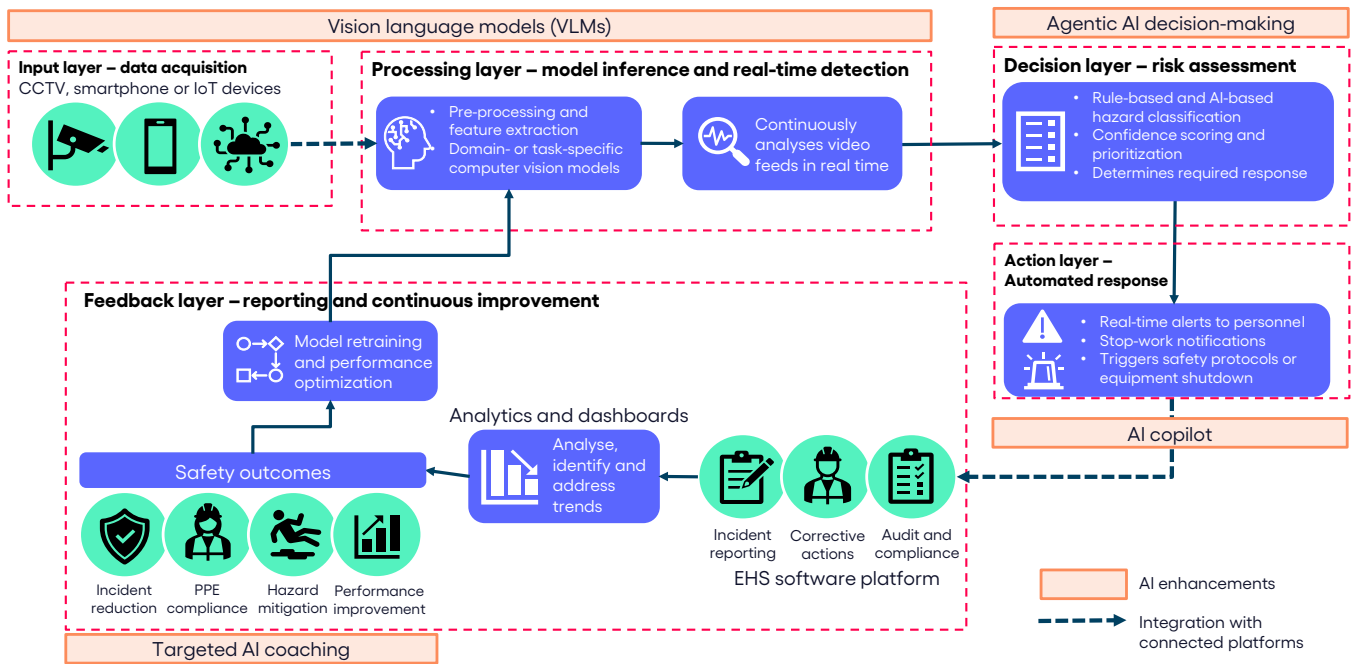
Vision language models (VLMs)

Agentic AI decision-making

Input layer – data acquisition
CCTV, smartphone or IoT devices

Processing layer – model inference and real-time detection

- Pre-processing and feature extraction
- Domain- or task-specific computer vision models

Continuously analyses video feeds in real time

Decision layer – risk assessment

- Rule-based and AI-based hazard classification
- Confidence scoring and prioritization
- Determines required response

Action layer – Automated response

- Real-time alerts to personnel
- Stop-work notifications
- Triggers safety protocols or equipment shutdown

AI copilot

Feedback layer – reporting and continuous improvement

Model retraining and performance optimization

Analytics and dashboards

Analyse, identify and address trends

Safety outcomes

Incident reduction

PPE compliance

Hazard mitigation

Performance improvement

Incident reporting

Corrective actions

Audit and compliance

EHS software platform

Targeted AI coaching

AI enhancements

Integration with connected platforms